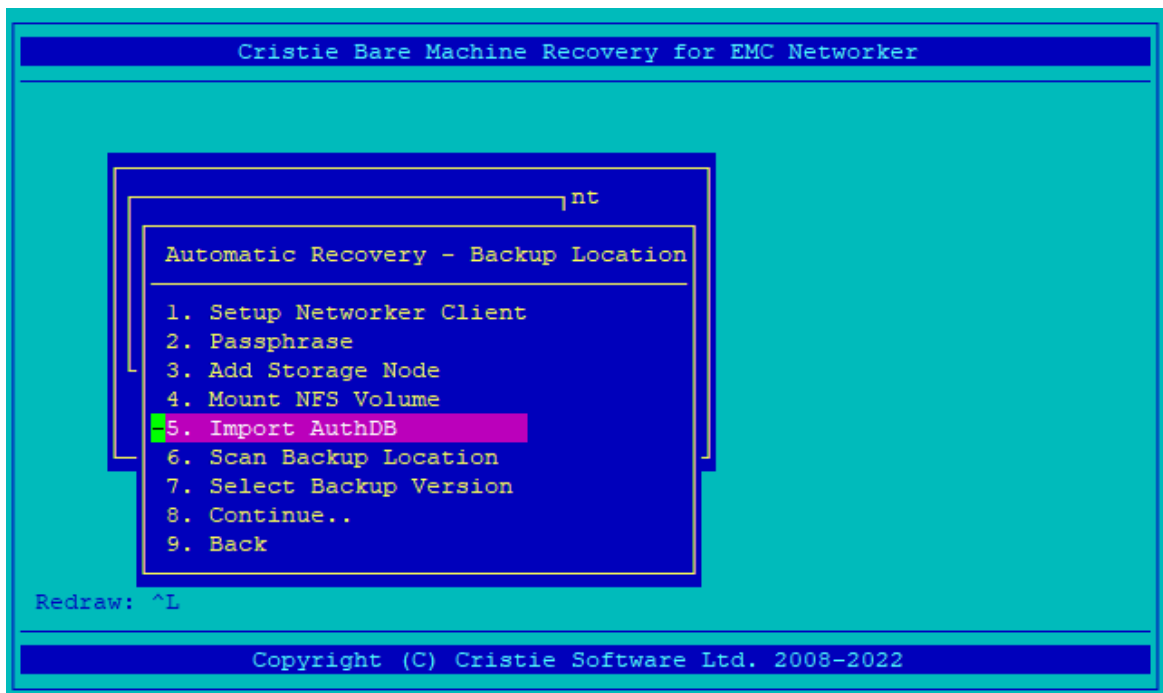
Cristie Bare Machine Recovery for EMC Networker

nt

Automatic Recovery - Backup Location

1. Setup Networker Client
2. Passphrase
3. Add Storage Node
4. Mount NFS Volume
5. Import AuthDB
6. Scan Backup Location
7. Select Backup Version
8. Continue..
9. Back

Redraw: ^L

Copyright (C) Cristie Software Ltd. 2008-2022